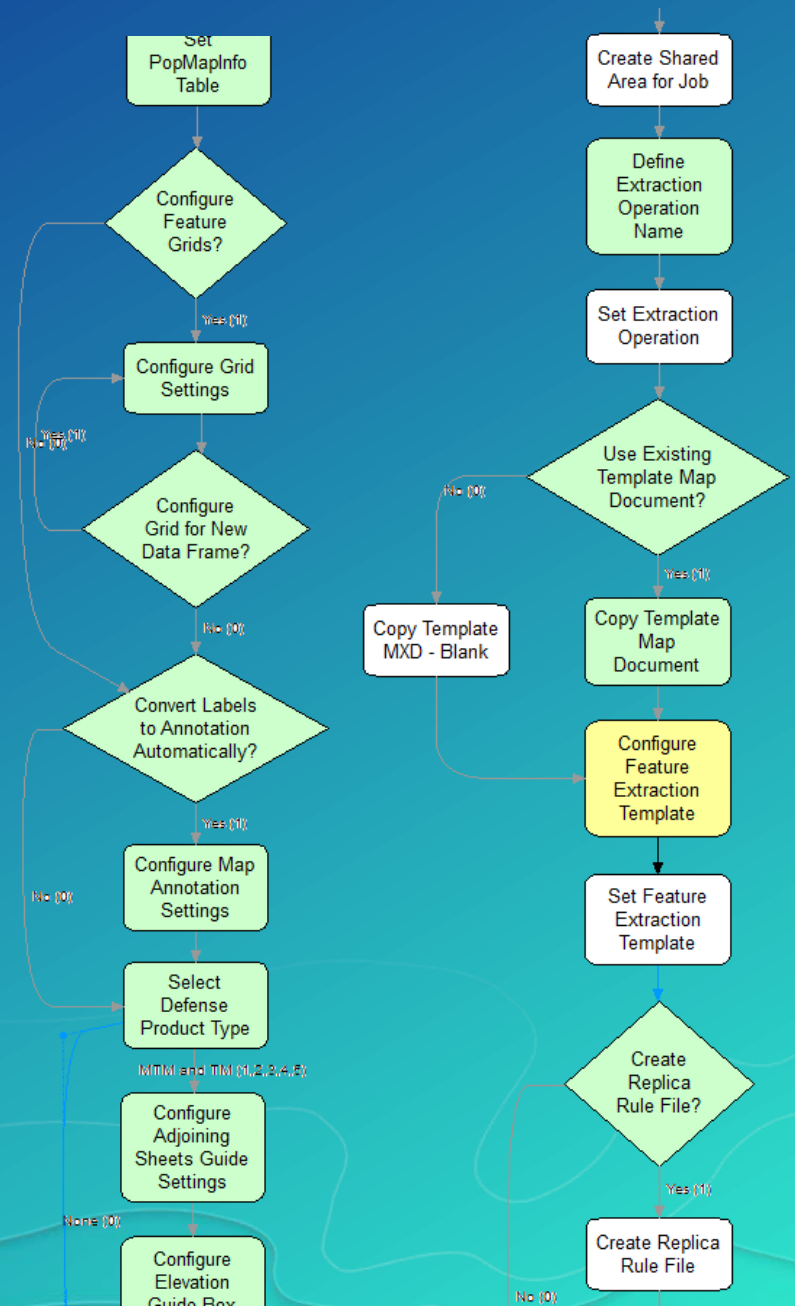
Set PopMapInfo Table

Configure Feature Grids?

Yes (1)

Configure Grid Settings

Yes (1)

No (0)

Configure Grid for New Data Frame?

No (0)

Convert Labels to Annotation Automatically?

Yes (1)

Configure Map Annotation Settings

No (0)

Select Defense Product Type

MTM and TM (1,2,3,4,5)

Configure Adjoining Sheets Guide Settings

None (0)

Configure Elevation Guide Box

Create Shared Area for Job

Define Extraction Operation Name

Set Extraction Operation

Use Existing Template Map Document?

No (0)

Yes (1)

Copy Template MXD - Blank

Copy Template Map Document

Configure Feature Extraction Template

Set Feature Extraction Template

Create Replica Rule File?

Yes (1)

Create Replica Rule File

No (0)